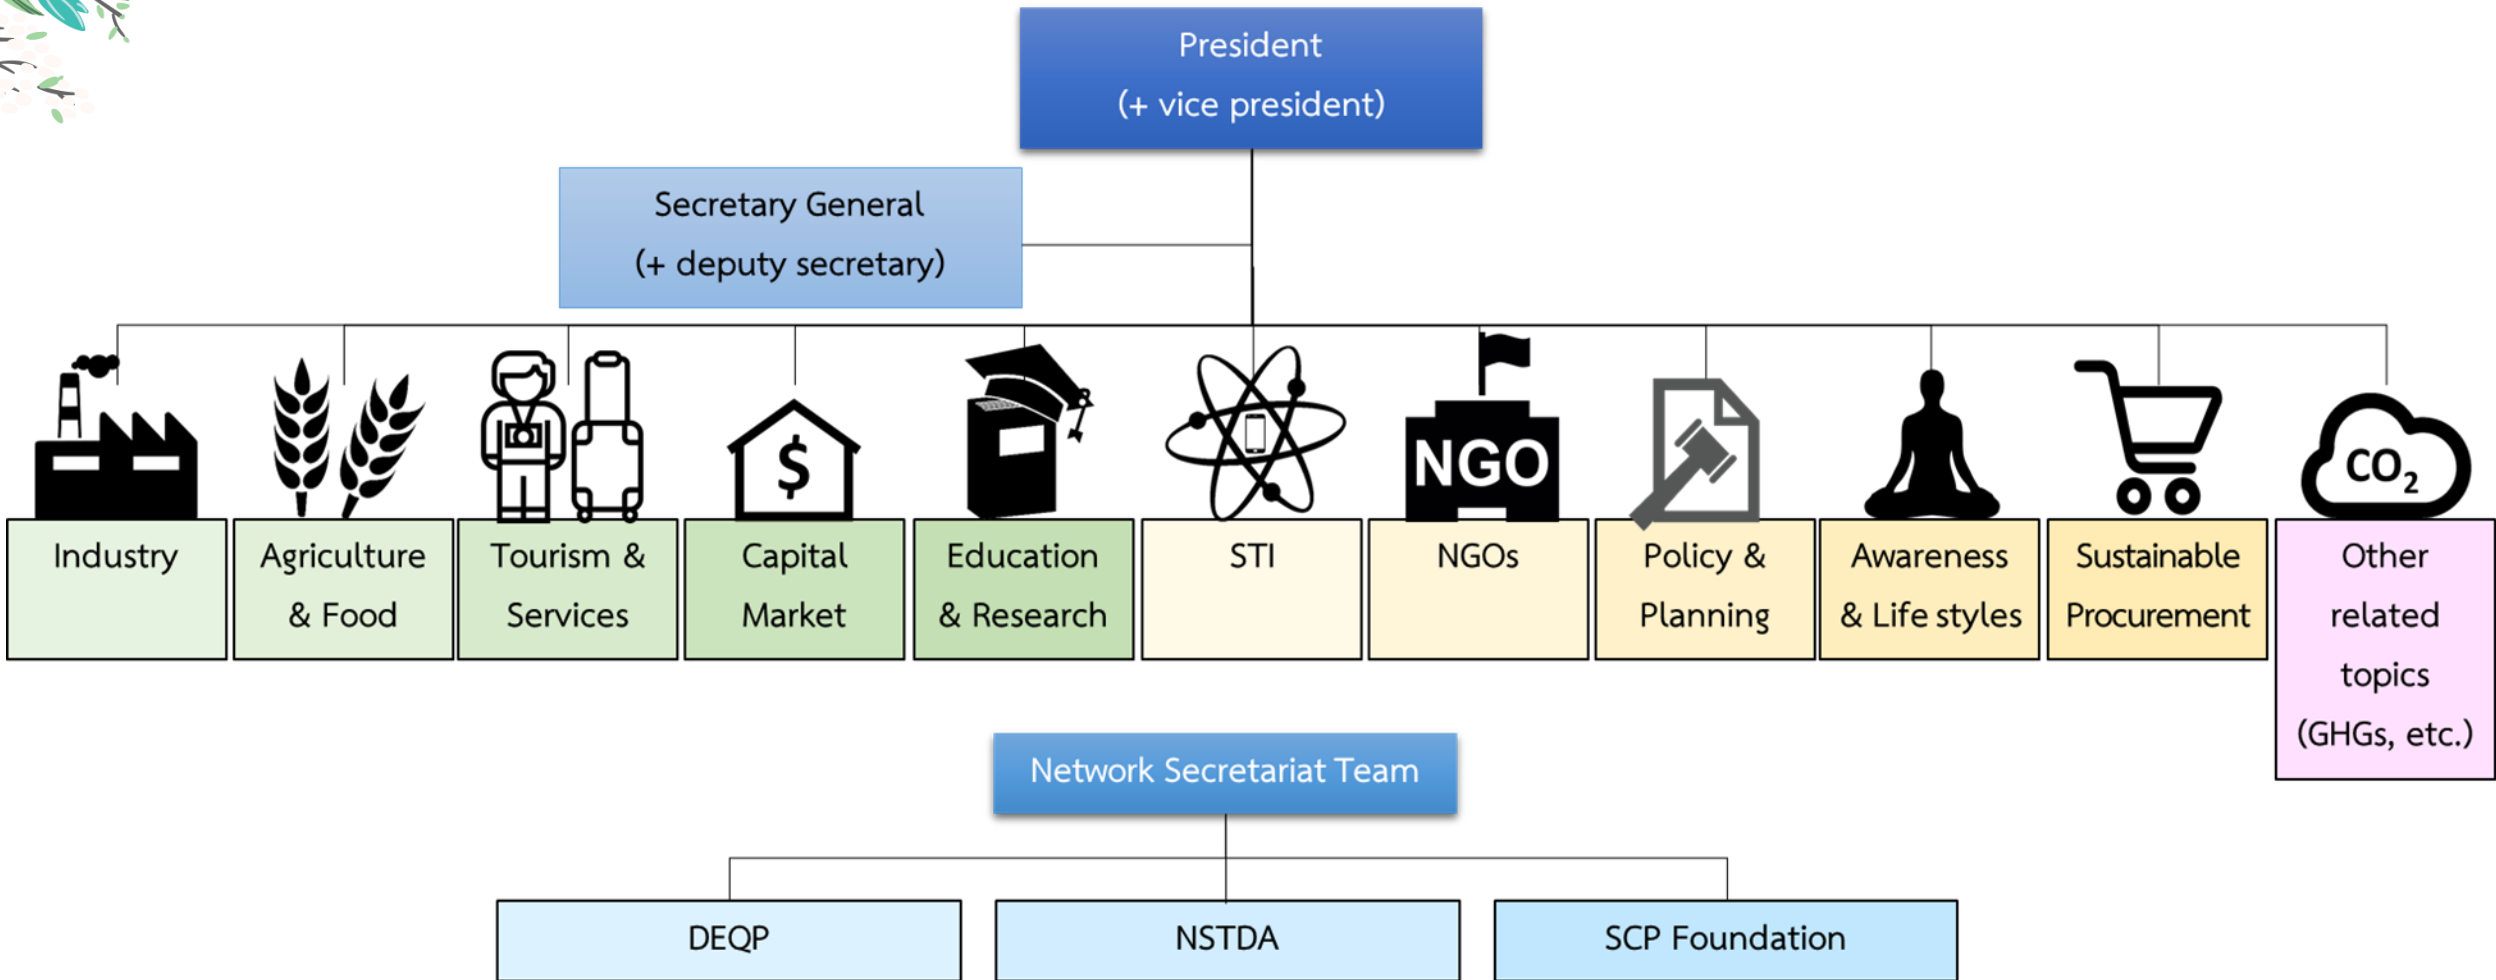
President
(+ vice president)

Secretary General
(+ deputy secretary)

$ NGO $CO_2$

| Industry | Agriculture & Food | Tourism & Services | Capital Market | Education & Research | STI | NGOs | Policy & Planning | Awareness & Life styles | Sustainable Procurement | Other related topics (GHGs, etc.) |
|---|---|---|---|---|---|---|---|---|---|---|

Network Secretariat Team

DEQP

NSTDA

SCP Foundation